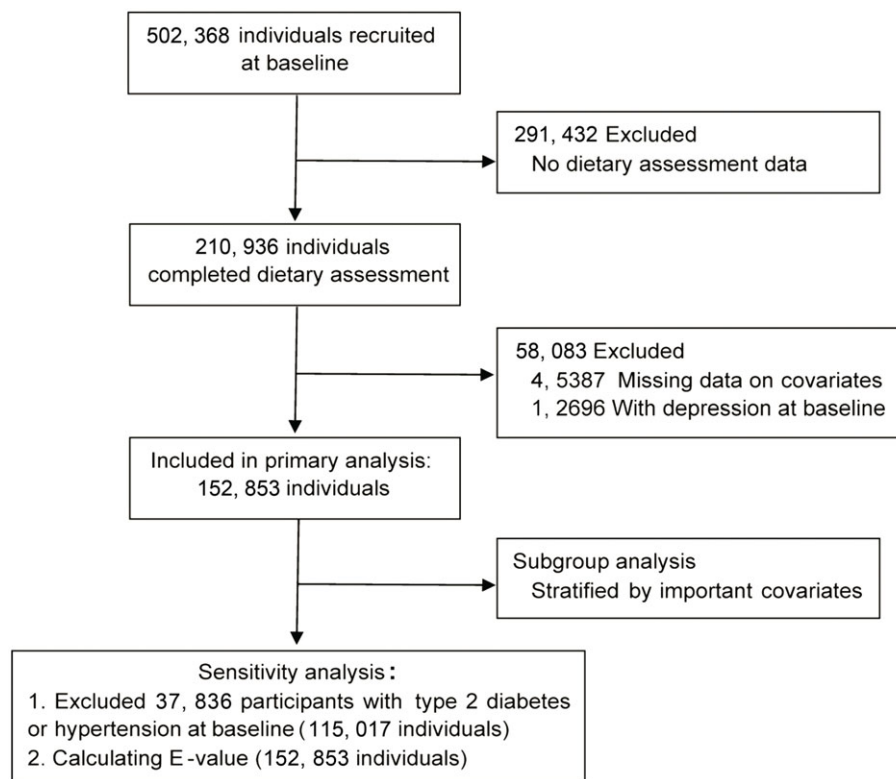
502, 368 individuals recruited at baseline

291, 432 Excluded
No dietary assessment data

210, 936 individuals completed dietary assessment

58, 083 Excluded
4, 5387 Missing data on covariates
1, 2696 With depression at baseline

Included in primary analysis:
152, 853 individuals

Subgroup analysis
Stratified by important covariates

Sensitivity analysis:
1. Excluded 37, 836 participants with type 2 diabetes or hypertension at baseline (115, 017 individuals)
2. Calculating E-value (152, 853 individuals)